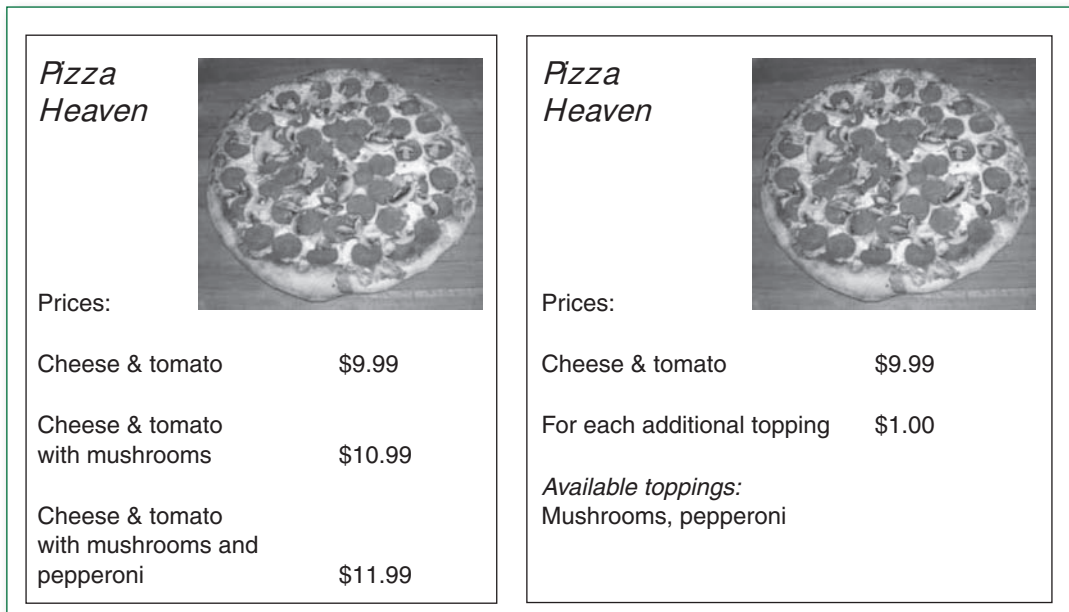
Pizza Heaven

Prices:

| | |
|---|---|
| Cheese & tomato | \$9.99 |
| Cheese & tomato with mushrooms | \$10.99 |
| Cheese & tomato with mushrooms and pepperoni | \$11.99 |

Pizza Heaven

Prices:

| | |
|---|---|
| Cheese & tomato | \$9.99 |
| For each additional topping | \$1.00 |

Available toppings:
Mushrooms, pepperoni